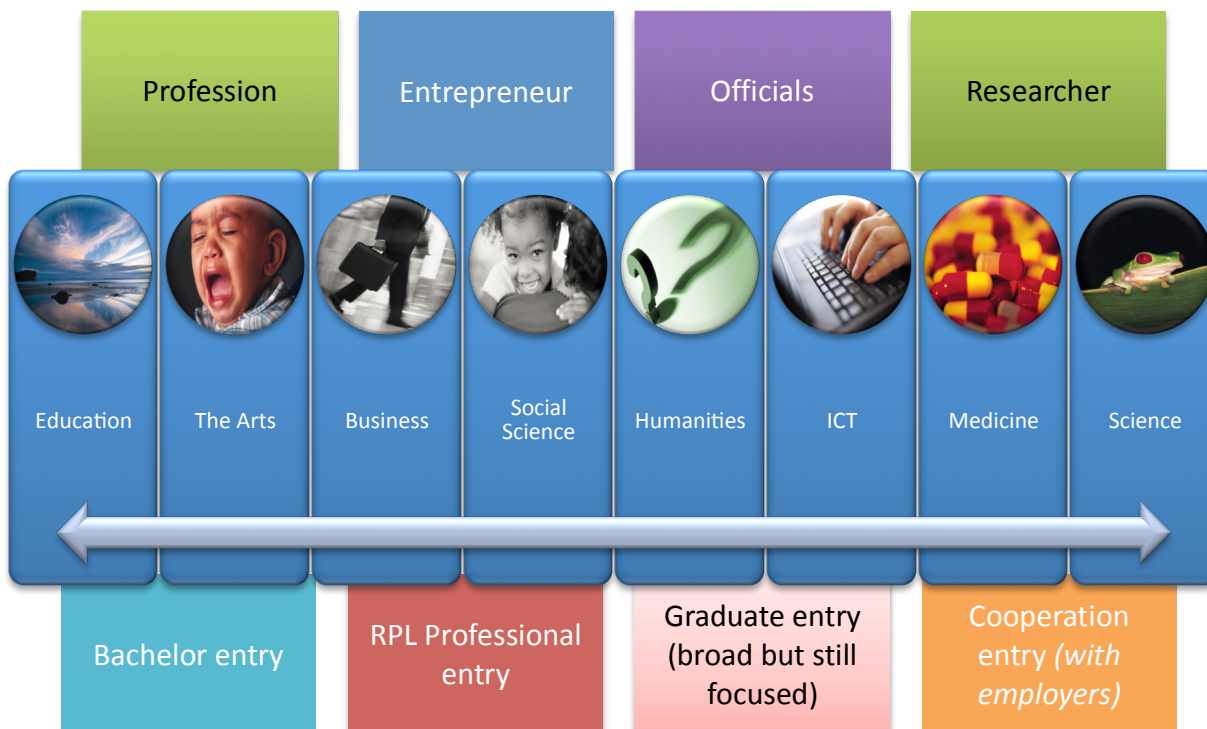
Profession

Entrepreneur

Officials

Researcher

Education

The Arts

Business

Social Science

Humanities

ICT

Medicine

Science

Bachelor entry

RPL Professional entry

Graduate entry (broad but still focused)

Cooperation entry *(with employers)*